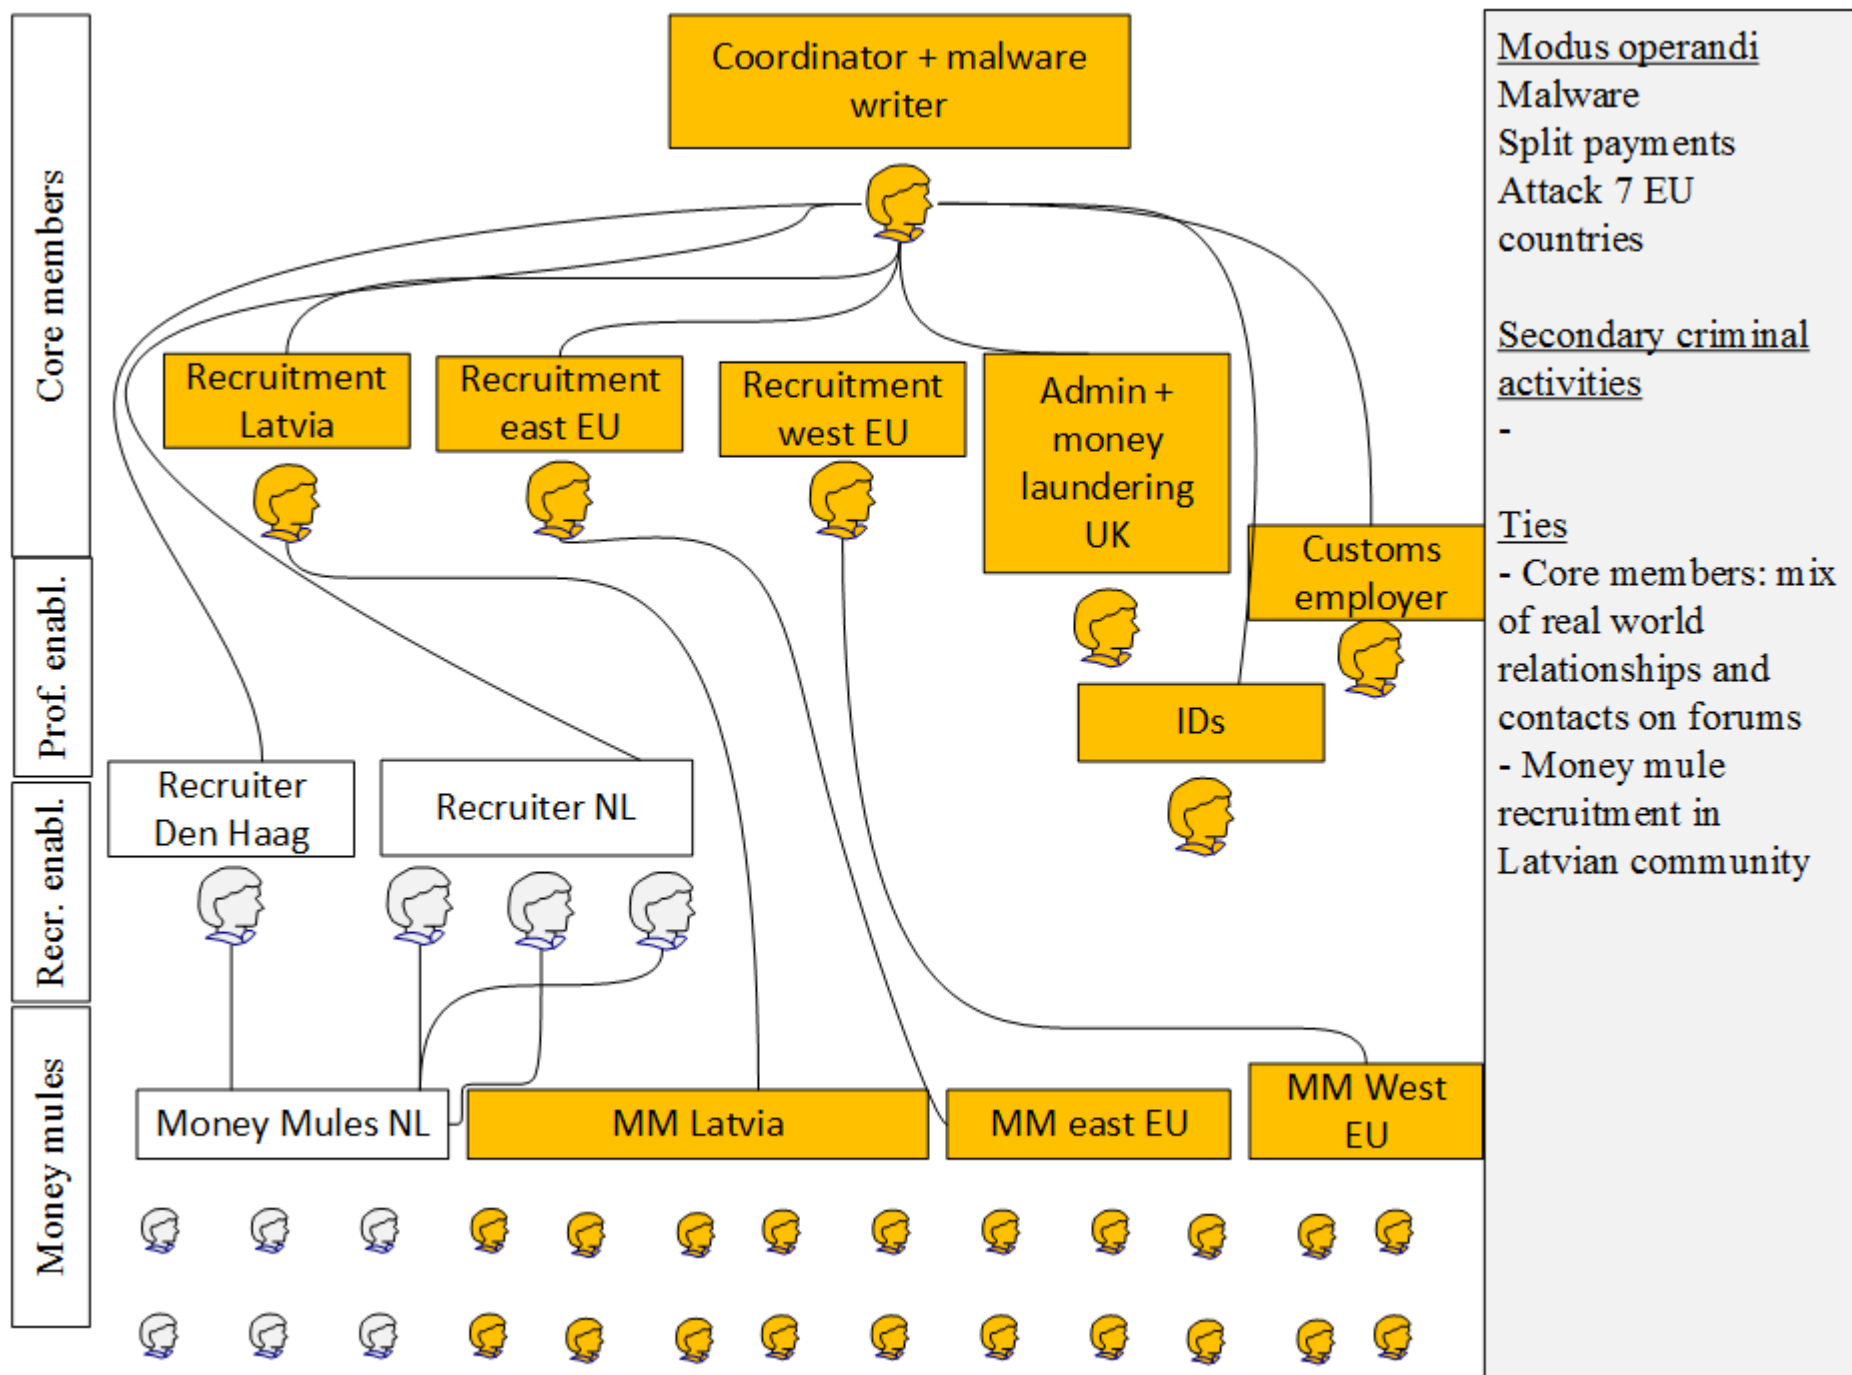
Core members

Prof. enabl.

Recr. enabl.

Money mules

Coordinator + malware writer

Recruitment Latvia

Recruitment east EU

Recruitment west EU

Admin + money laundering UK

Customs employer

IDs

Recruiter Den Haag

Recruiter NL

Money Mules NL

MM Latvia

MM east EU

MM West EU

Modus operandi
Malware
Split payments
Attack 7 EU countries

Secondary criminal activities
-

Ties
- Core members: mix of real world relationships and contacts on forums
- Money mule recruitment in Latvian community